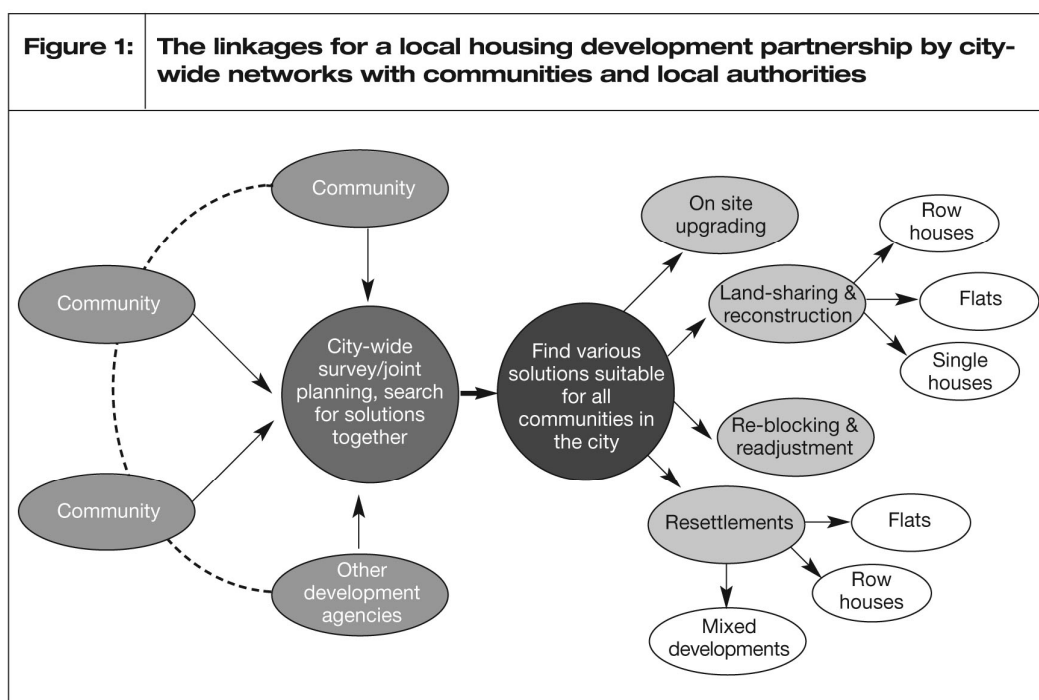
Figure 1: The linkages for a local housing development partnership by city-wide networks with communities and local authorities

Community

Community

Community

City-wide survey/joint planning, search for solutions together

Other development agencies

Find various solutions suitable for all communities in the city

On site upgrading

Land-sharing & reconstruction

Row houses

Flats

Single houses

Re-blocking & readjustment

Resettlements

Flats

Row houses

Mixed developments